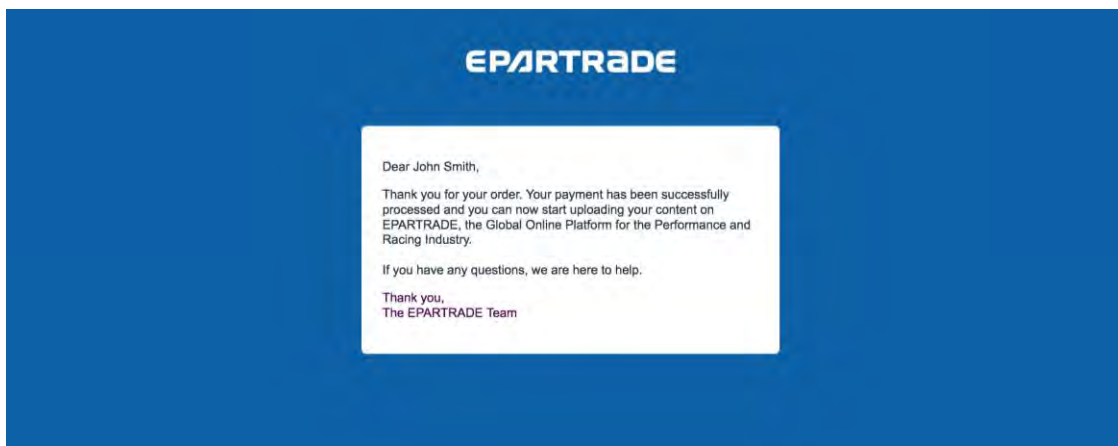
EPARTRADE

Dear John Smith,

Thank you for your order. Your payment has been successfully processed and you can now start uploading your content on EPARTRADE, the Global Online Platform for the Performance and Racing Industry.

If you have any questions, we are here to help.

Thank you,
The EPARTRADE Team